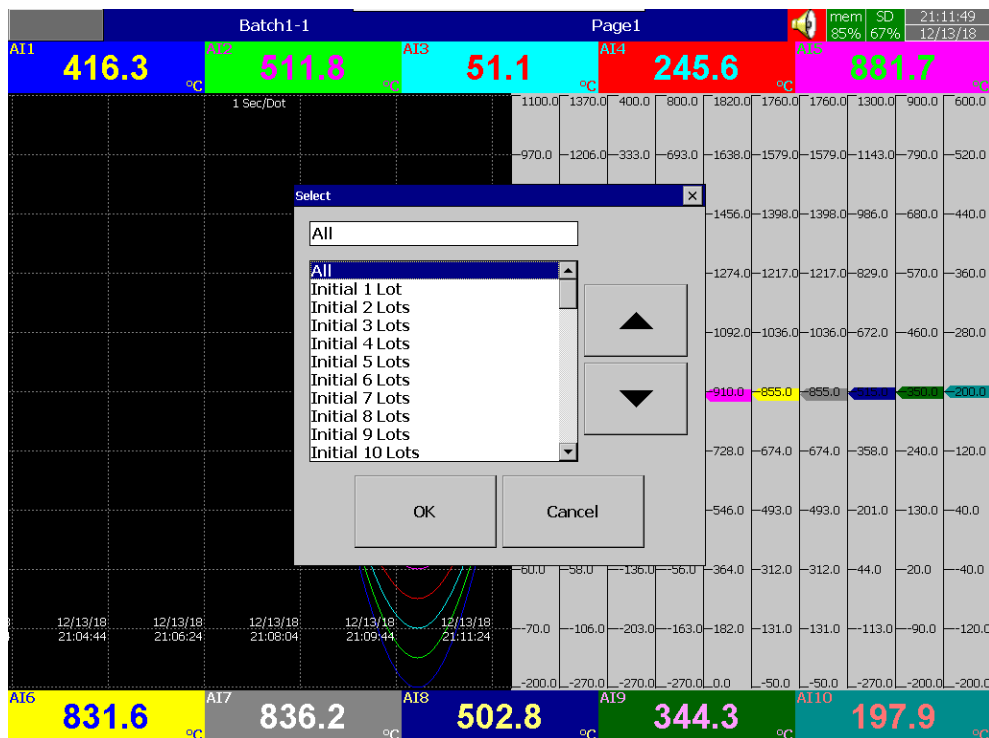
Batch1-1

Page1

mem 85%

SD 67%

21:11:49
12/13/18

AI1 416.3 °C

AI2 511.8 °C

AI3 51.1 °C

AI4 245.6 °C

AI5 881.7 °C

1 Sec/Dot

| 1100.0 | 1370.0 | 400.0 | 800.0 | 1820.0 | 1760.0 | 1760.0 | 1300.0 | 900.0 | 600.0 |
|---|---|---|---|---|---|---|---|---|---|
| 970.0 | 1206.0 | 333.0 | 693.0 | 1638.0 | 1579.0 | 1579.0 | 1143.0 | 790.0 | 520.0 |
| | | | | 1456.0 | 1398.0 | 1398.0 | 986.0 | 680.0 | 440.0 |
| | | | | 1274.0 | 1217.0 | 1217.0 | 829.0 | 570.0 | 360.0 |
| | | | | 1092.0 | 1036.0 | 1036.0 | 672.0 | 460.0 | 280.0 |
| | | | | 910.0 | 855.0 | 855.0 | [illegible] | 350.0 | 200.0 |
| | | | | 728.0 | 674.0 | 674.0 | 358.0 | 240.0 | 120.0 |
| | | | | 546.0 | 493.0 | 493.0 | 201.0 | 130.0 | 40.0 |
| 60.0 | 58.0 | 136.0 | 56.0 | 364.0 | 312.0 | 312.0 | 44.0 | 20.0 | -40.0 |
| -70.0 | -106.0 | -203.0 | -163.0 | 182.0 | 131.0 | 131.0 | -113.0 | -90.0 | -120.0 |
| -200.0 | -270.0 | -270.0 | -270.0 | 0.0 | -50.0 | -50.0 | -270.0 | -200.0 | -200.0 |

Select

All

All
Initial 1 Lot
Initial 2 Lots
Initial 3 Lots
Initial 4 Lots
Initial 5 Lots
Initial 6 Lots
Initial 7 Lots
Initial 8 Lots
Initial 9 Lots
Initial 10 Lots

OK

Cancel

12/13/18 21:04:44

12/13/18 21:06:24

12/13/18 21:08:04

12/13/18 21:09:44

12/13/18 21:11:24

AI6 831.6 °C

AI7 836.2 °C

AI8 502.8 °C

AI9 344.3 °C

AI10 197.9 °C